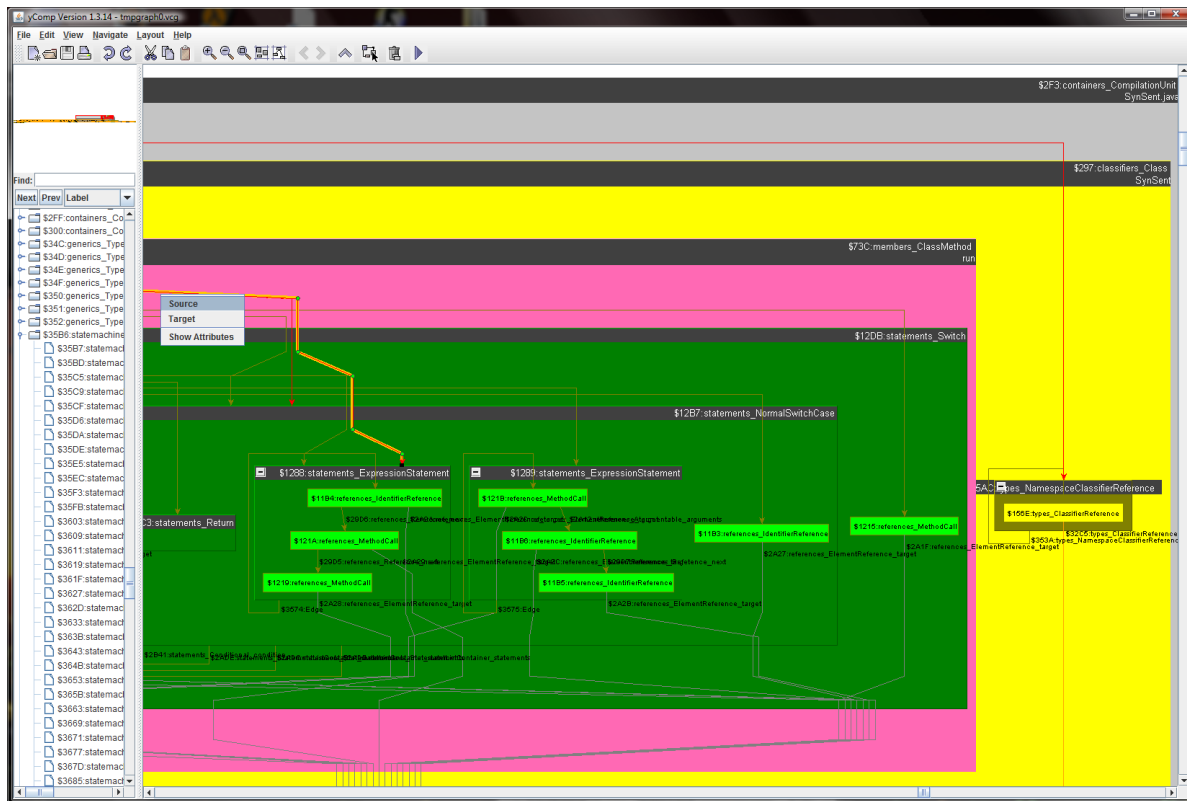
yComp Version 1.3.14 - tmpgraph0.vcg

File Edit View Navigate Layout Help

Find:
Next Prev Label

$2FF:containers_Co
$300:containers_Co
$34C:generics_Type
$34D:generics_Type
$34E:generics_Type
$34F:generics_Type
$350:generics_Type
$351:generics_Type
$352:generics_Type
$35B6:statemachine
$35B7:statemac
$35BD:statemac
$35C5:statemac
$35C9:statemac
$35CF:statemac
$35D6:statemac
$35DA:statemac
$35DE:statemac
$35E5:statemacl
$35EC:statemac
$35F3:statemacl
$35FB:statemacl
$3603:statemacl
$3609:statemacl
$3611:statemacl
$3619:statemacl
$361F:statemacl
$3627:statemacl
$362D:statemacl
$3633:statemacl
$363B:statemacl
$3643:statemacl
$364B:statemacl
$3653:statemacl
$365B:statemacl
$3663:statemacl
$3669:statemacl
$3671:statemacl
$3677:statemacl
$367D:statemacl
$3685:statemacl

$2F3:containers_CompilationUnit
SynSent.java

$297:classifiers_Class
SynSent

$73C:members_ClassMethod
run

Source
Target
Show Attributes

$12DB:statements_Switch

$12B7:statements_NormalSwitchCase

$1288:statements_ExpressionStatement
$1289:statements_ExpressionStatement

$11B4:references_IdentifierReference
$121B:references_MethodCall
$121A:references_MethodCall
$11B6:references_IdentifierReference
$1219:references_MethodCall
$11B5:references_IdentifierReference
$11B3:references_IdentifierReference
$1215:references_MethodCall
C3:statements_Return

$2A27:references_ElementReference_target
$2A1F:references_ElementReference_target
$2A2B:references_ElementReference_target
$2A2B:references_ElementReference_target
$3674:Edge
$3676:Edge
$2B41:statements_Condition

5AC types_NamespaceClassifierReference
$156E:types_ClassifierReference
$32C5:types_ClassifierReference
$353A:types_NamespaceClassifierReference